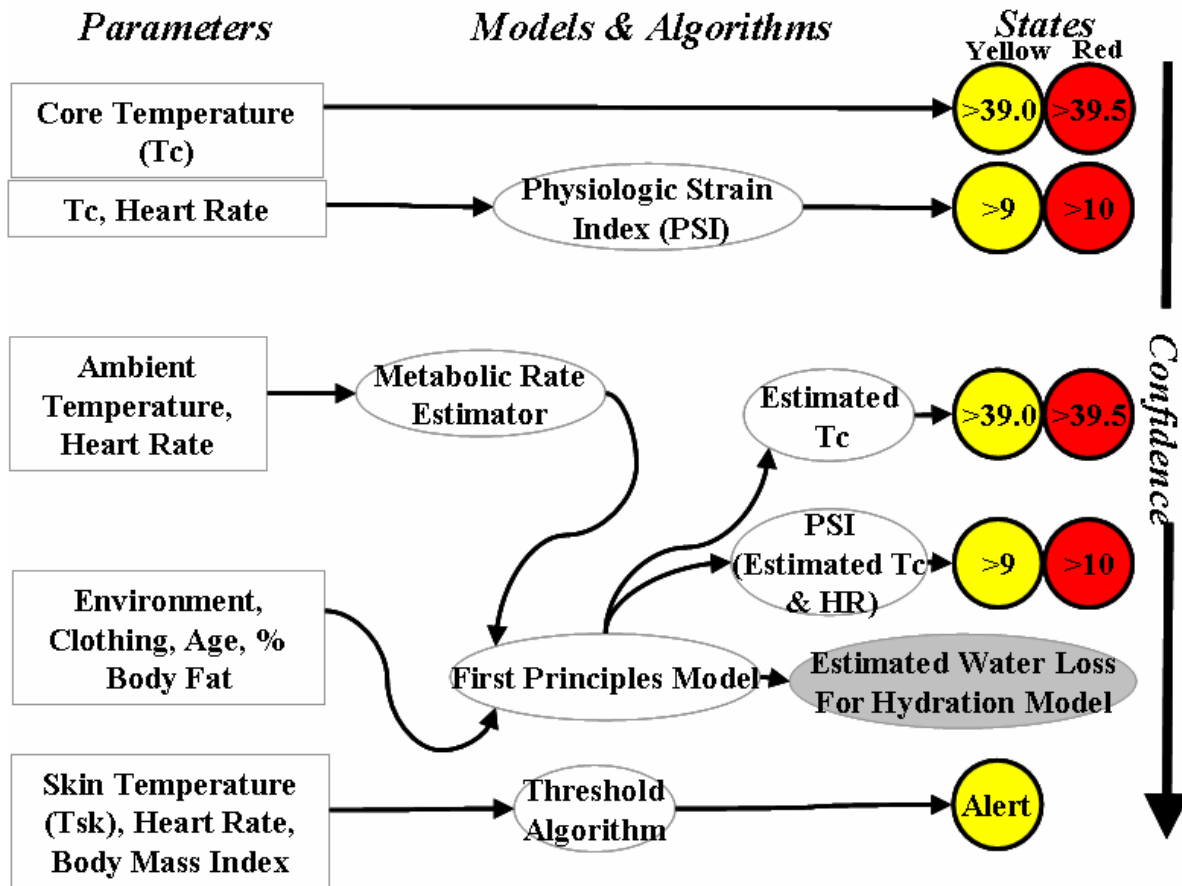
Parameters

Models & Algorithms

States

Yellow

Red

Core Temperature (Tc)

>39.0

>39.5

Tc, Heart Rate

Physiologic Strain Index (PSI)

>9

>10

Confidence

Ambient Temperature, Heart Rate

Metabolic Rate Estimator

Estimated Tc

>39.0

>39.5

PSI (Estimated Tc & HR)

>9

>10

Environment, Clothing, Age, % Body Fat

First Principles Model

Estimated Water Loss For Hydration Model

Skin Temperature (Tsk), Heart Rate, Body Mass Index

Threshold Algorithm

Alert